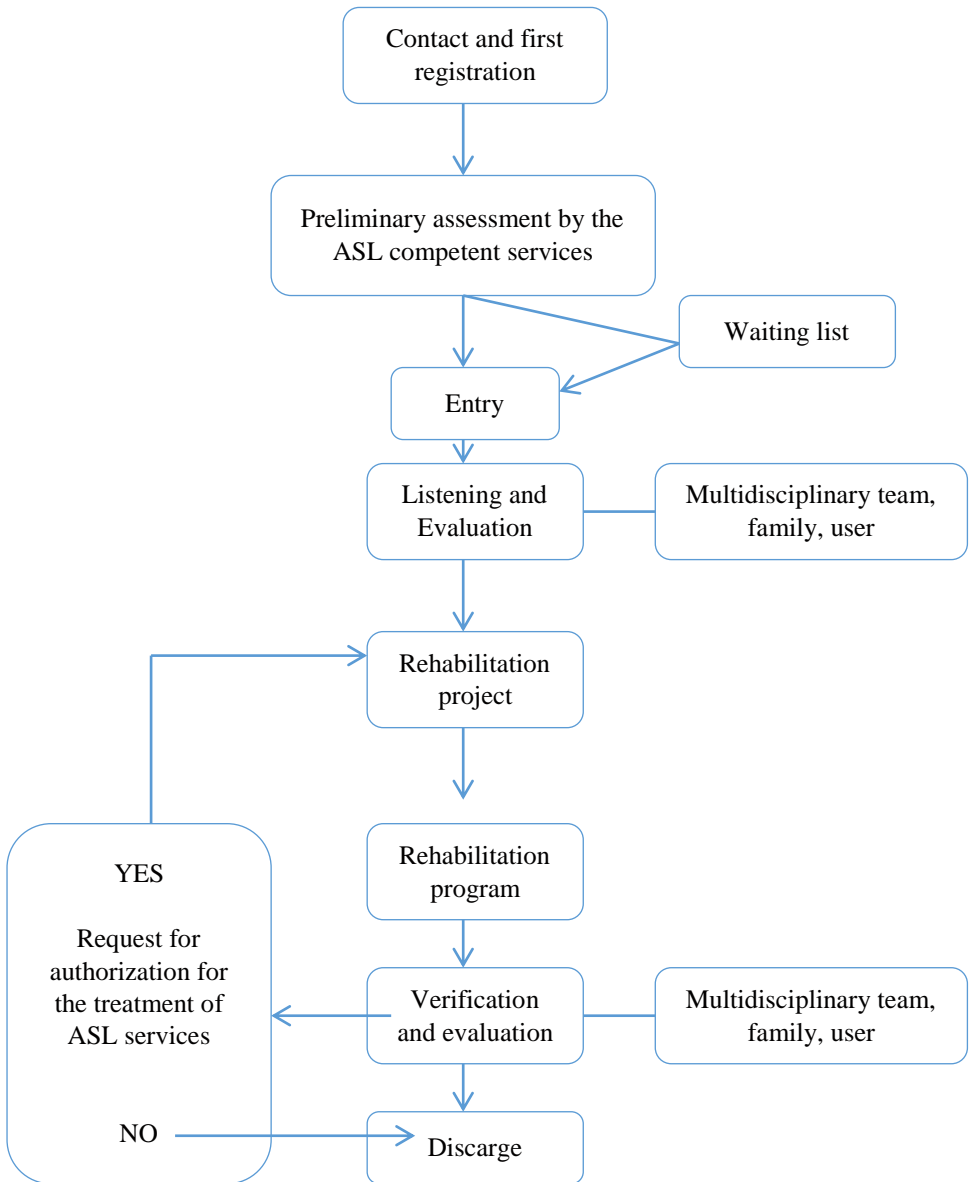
Contact and first registration

Preliminary assessment by the ASL competent services

Waiting list

Entry

Listening and Evaluation

Multidisciplinary team, family, user

Rehabilitation project

Rehabilitation program

Verification and evaluation

Multidisciplinary team, family, user

YES

Request for authorization for the treatment of ASL services

NO

Discarge